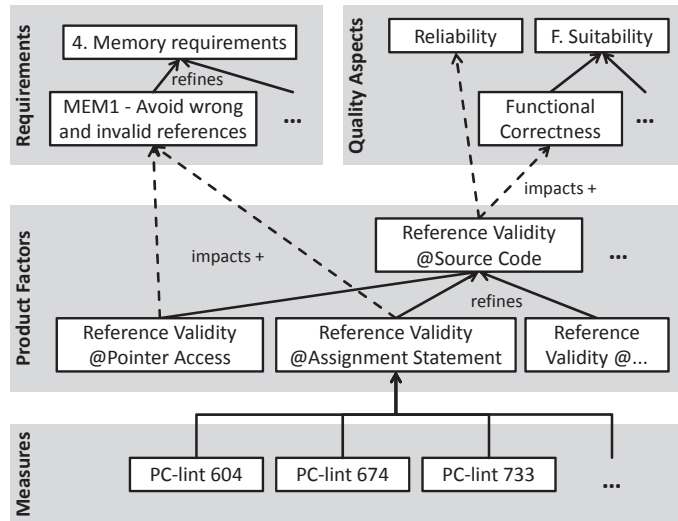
Requirements

4. Memory requirements

refines

MEM1 - Avoid wrong and invalid references

...

Quality Aspects

Reliability

F. Suitability

Functional Correctness

...

impacts +

Product Factors

Reference Validity @Source Code

...

impacts +

refines

Reference Validity @Pointer Access

Reference Validity @Assignment Statement

Reference Validity @...

Measures

PC-lint 604

PC-lint 674

PC-lint 733

...